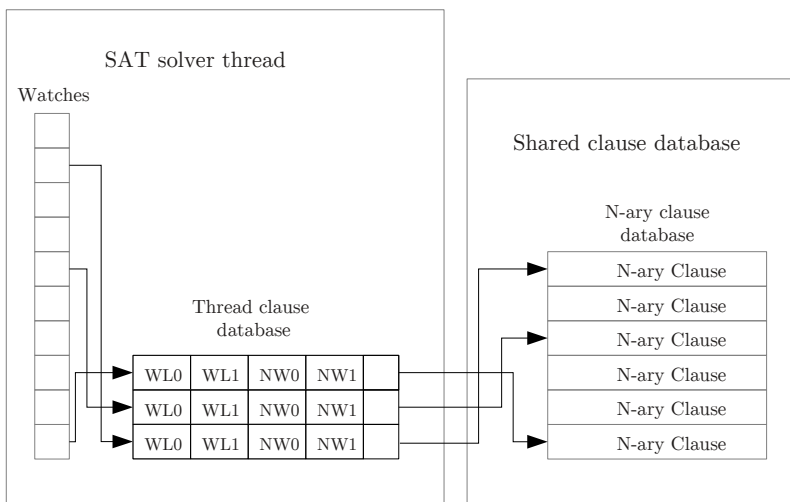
SAT solver thread

Watches

Thread clause database

| WL0 | WL1 | NW0 | NW1 | |
|---|---|---|---|---|
| WL0 | WL1 | NW0 | NW1 | |
| WL0 | WL1 | NW0 | NW1 | |

Shared clause database

N-ary clause database

N-ary Clause
N-ary Clause
N-ary Clause
N-ary Clause
N-ary Clause
N-ary Clause